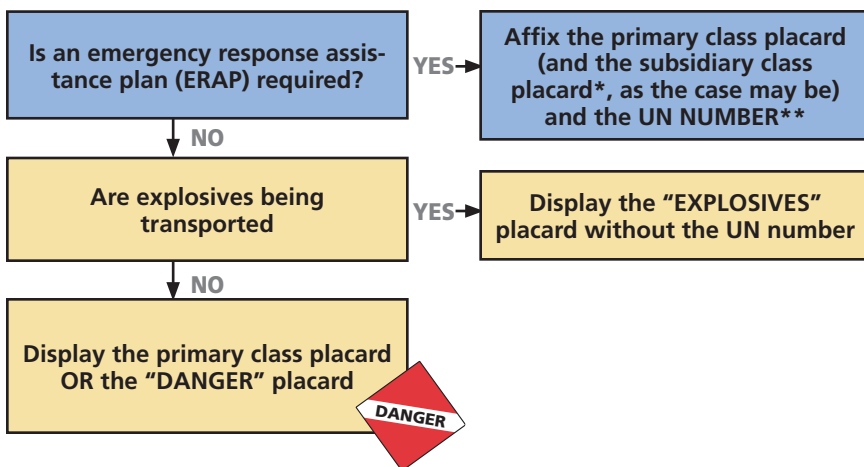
Is an emergency response assistance plan (ERAP) required?

YES

Affix the primary class placard (and the subsidiary class placard*, as the case may be) and the UN NUMBER**

NO

Are explosives being transported

YES

Display the “EXPLOSIVES” placard without the UN number

NO

Display the primary class placard OR the “DANGER” placard

DANGER